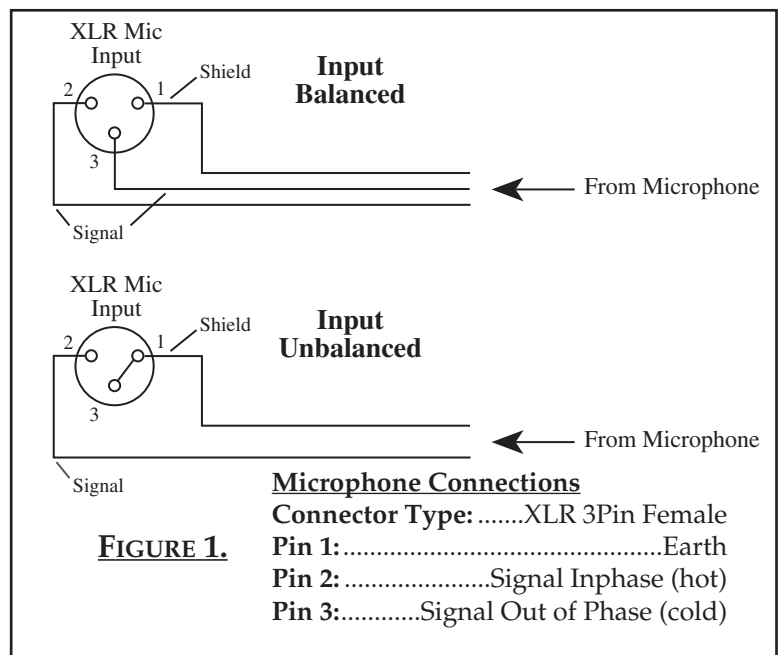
XLR Mic Input

Shield

2

1

3

Input Balanced

From Microphone

Signal

XLR Mic Input

Shield

2

1

3

Input Unbalanced

From Microphone

Signal

FIGURE 1.

Microphone Connections

Connector Type: .......XLR 3Pin Female

Pin 1:..............................................Earth

Pin 2: ....................Signal Inphase (hot)

Pin 3:...........Signal Out of Phase (cold)